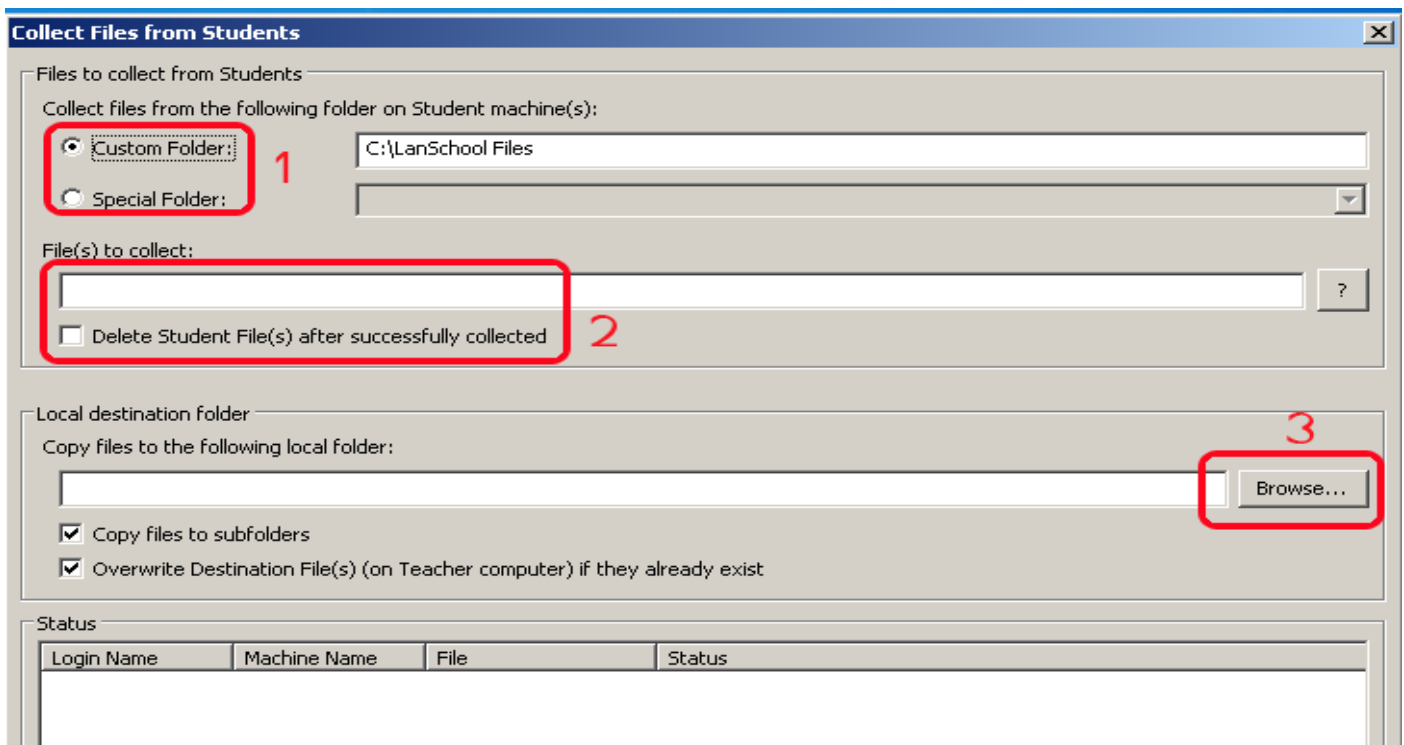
Collect Files from Students

Files to collect from Students

Collect files from the following folder on Student machine(s):

Custom Folder:

C:\LanSchool Files

1

Special Folder:

File(s) to collect:

?

Delete Student File(s) after successfully collected

2

Local destination folder

Copy files to the following local folder:

3

Browse...

Copy files to subfolders

Overwrite Destination File(s) (on Teacher computer) if they already exist

Status

| Login Name | Machine Name | File | Status |
|---|---|---|---|